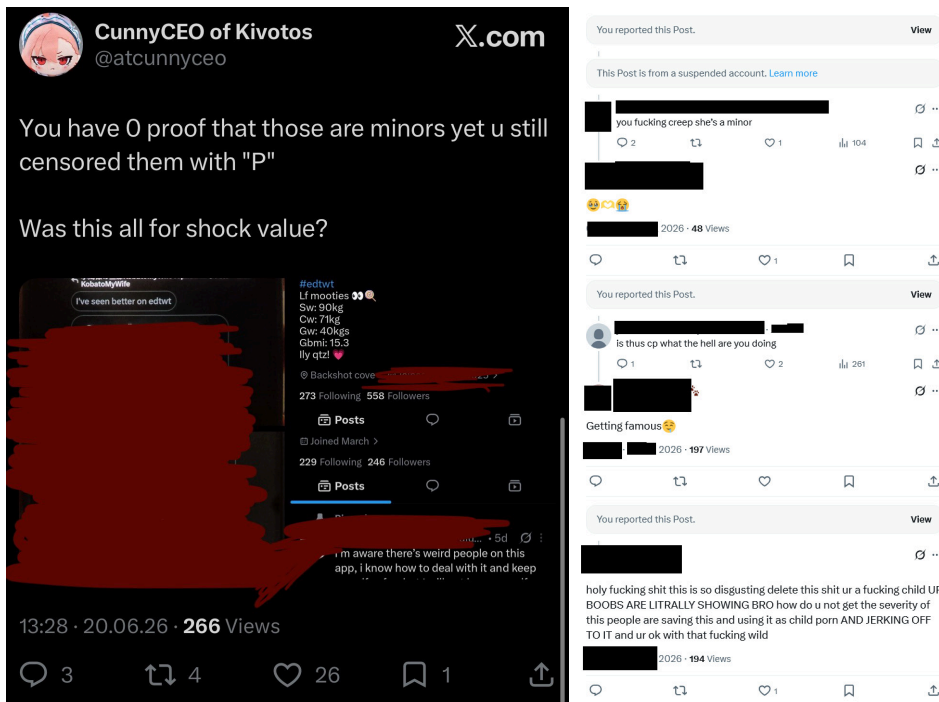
CunnyCEO of Kivotos
@atcunnyceo

𝕏.com

You have 0 proof that those are minors yet u still censored them with "P"

Was this all for shock value?

KobatoMyWife
I've seen better on edtwt

#edtwt
Lf mooties 👀🍭
Sw: 90kg
Cw: 71kg
Gw: 40kgs
Gbmi: 15.3
Ily qtz! 💗
Backshot cove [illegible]
273 Following 558 Followers
Posts
Joined March
229 Following 246 Followers
Posts
• 5d
i'm aware there's weird people on this app, i know how to deal with it and keep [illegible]

13:28 · 20.06.26 · 266 Views

3 4 26 1

You reported this Post. View

This Post is from a suspended account. Learn more

you fucking creep she's a minor
2 1 104

🥺🫶😭

2026 · 48 Views

1

You reported this Post. View

is thus cp what the hell are you doing
1 2 261

Getting famous😌

2026 · 197 Views

You reported this Post. View

holy fucking shit this is so disgusting delete this shit ur a fucking child UR BOOBS ARE LITRALLY SHOWING BRO how do u not get the severity of this people are saving this and using it as child porn AND JERKING OFF TO IT and ur ok with that fucking wild

2026 · 194 Views

1